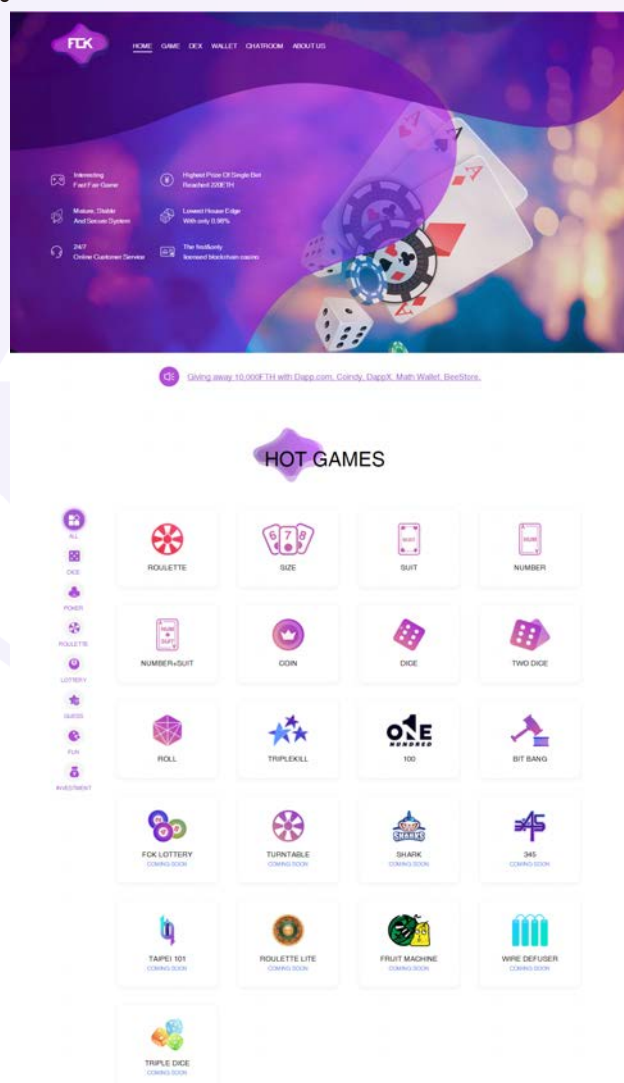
FCK

HOME GAME DEX WALLET CHATROOM ABOUT US

Interesting Fast Fair Game

Highest Prize Of Single Bet Reached 200ETH

Mature, Stable And Secure System

Lowest House Edge With only 0.98%

24/7 Online Customer Service

The firstonly licensed blockchain casino

Giving away 10,000FTH with Dapp.com, Coindy, DappX, Math Wallet, BeeStore.

HOT GAMES

ALL
DICE
POKER
ROULETTE
LOTTERY
GUESS
FUN
INVESTMENT

ROULETTE
SIZE
SUIT
NUMBER
NUMBER+SUIT
COIN
DICE
TWO DICE
ROLL
TRIPLEKILL
ONE HUNDRED
100
BIT BANG
FCK LOTTERY
COMING SOON
TURNTABLE
COMING SOON
SHARKS
SHARK
COMING SOON
345
COMING SOON
TAIPEI 101
COMING SOON
ROULETTE LITE
COMING SOON
FRUIT MACHINE
COMING SOON
WIRE DEFUSER
COMING SOON
TRIPLE DICE
COMING SOON